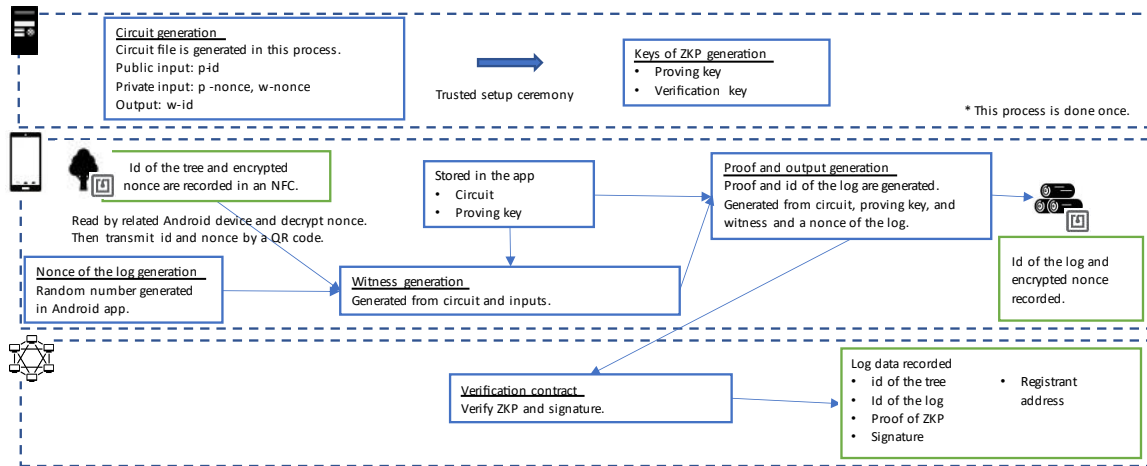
Circuit generation
Circuit file is generated in this process.
Public input: p-id
Private input: p -nonce, w-nonce
Output: w-id

Trusted setup ceremony

Keys of ZKP generation
• Proving key
• Verification key

* This process is done once.

Id of the tree and encrypted nonce are recorded in an NFC.

Read by related Android device and decrypt nonce. Then transmit id and nonce by a QR code.

Stored in the app
• Circuit
• Proving key

Proof and output generation
Proof and id of the log are generated.
Generated from circuit, proving key, and witness and a nonce of the log.

Id of the log and encrypted nonce recorded.

Nonce of the log generation
Random number generated in Android app.

Witness generation
Generated from circuit and inputs.

Verification contract
Verify ZKP and signature.

Log data recorded
• id of the tree
• Id of the log
• Proof of ZKP
• Signature
• Registrant address